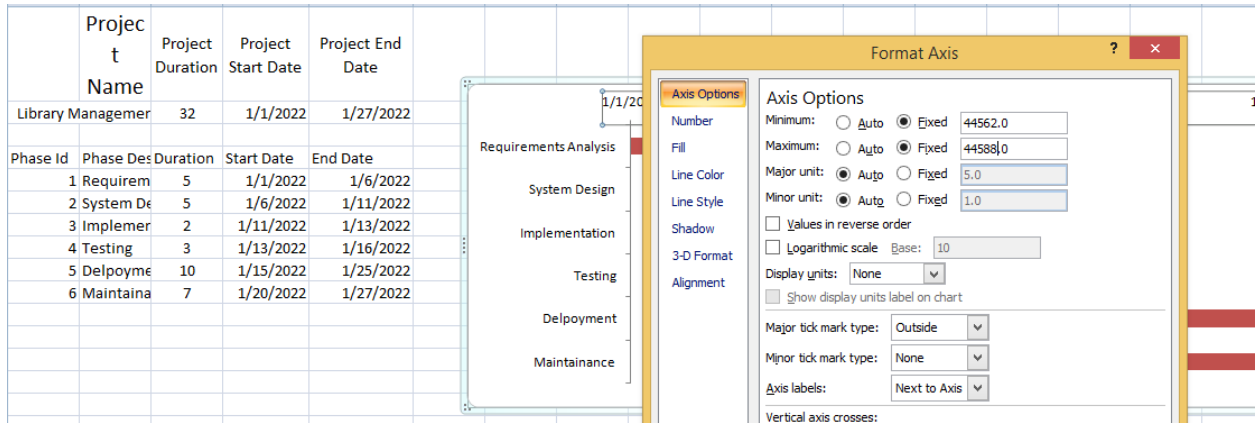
| Project Name | Project Duration | Project Start Date | Project End Date |
|---|---|---|---|
| Library Managemer | 32 | 1/1/2022 | 1/27/2022 |

| Phase Id | Phase Des | Duration | Start Date | End Date |
|---|---|---|---|---|
| 1 | Requirem | 5 | 1/1/2022 | 1/6/2022 |
| 2 | System De | 5 | 1/6/2022 | 1/11/2022 |
| 3 | Implemer | 2 | 1/11/2022 | 1/13/2022 |
| 4 | Testing | 3 | 1/13/2022 | 1/16/2022 |
| 5 | Delpoyme | 10 | 1/15/2022 | 1/25/2022 |
| 6 | Maintaina | 7 | 1/20/2022 | 1/27/2022 |

1/1/20

Requirements Analysis
System Design
Implementation
Testing
Delpoyment
Maintainance

Format Axis
?
✕

Axis Options
Number
Fill
Line Color
Line Style
Shadow
3-D Format
Alignment

Axis Options
Minimum: Auto Fixed 44562.0
Maximum: Auto Fixed 44588.0
Major unit: Auto Fixed 5.0
Minor unit: Auto Fixed 1.0
Values in reverse order
Logarithmic scale Base: 10
Display units: None
Show display units label on chart
Major tick mark type: Outside
Minor tick mark type: None
Axis labels: Next to Axis
Vertical axis crosses:

1